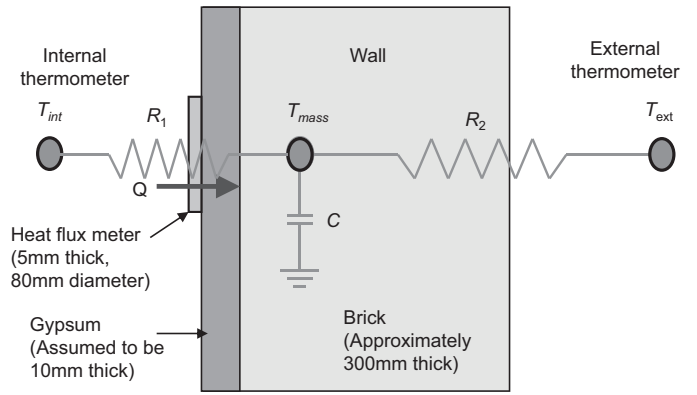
Internal thermometer

Wall

External thermometer

$T_{int}$

$R_1$

$T_{mass}$

$R_2$

$T_{ext}$

Q

$C$

Heat flux meter (5mm thick, 80mm diameter)

Gypsum (Assumed to be 10mm thick)

Brick (Approximately 300mm thick)